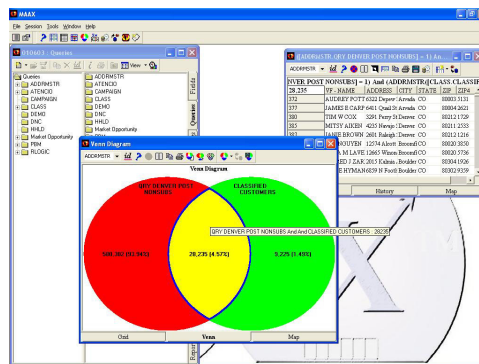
MAAX

File Session Tools Window Help

J10903 : Queries

View

Queries
ADDRMSTR
ATENCIO
CAMPAIGN
CLASS
DEMO
DNC
HHLD
Market Opportunity
PBM
RLOGIC

ADDRMSTR
ATENCIO
CAMPAIGN
CLASS
DEMO
DNC
HHLD
Market Opportunity

Fields
Queries

[ADDRMSTR: QRY DENVER POST NONSUBS] = 1) An...

ADDRMSTR

NVER POST NONSUBS] = 1) And (ADDRMSTR: [CLASS:CLASSIF

| 28,235 | VF_NAME | ADDRESS | CITY | STATE | ZIP | ZIP4 |
|---|---|---|---|---|---|---|
| 372 | AUDREY POTT | 6322 Dover | Arvada | CO | 80003 | 3131 |
| 377 | JAMES E CARP | 6401 Quail St | Arvada | CO | 80004 | 2621 |
| 380 | TIM W COX | 3291 Perry St | Denver | CO | 80212 | 1729 |
| 385 | MITSY AIKEN | 4235 Navajo | Denver | CO | 80211 | 2333 |
| 392 | JANIE BROWN | 2601 Raleigh | Denver | CO | 80212 | 1216 |
|  | NGUYEN | 12574 Alcott | Broomfi | CO | 80020 | 3830 |
|  | A M LAVE | 12663 Winona | Broomfi | CO | 80020 | 3736 |
|  | ED J ZAR | 2015 Kalmia | Boulder | CO | 80304 | 1926 |
|  | E HYMAN | 6159 N Fourl | Boulder | CO | 80302 | 9359 |

History
Map

Venn Diagram

ADDRMSTR

Venn Diagram

QRY DENVER POST NONSUBS

CLASSIFIED CUSTOMERS

580,302 (93.94%)

28,235 (4.57%)

9,225 (1.49%)

QRY DENVER POST NONSUBS And And CLASSIFIED CUSTOMERS : 28235

Grid
Venn
Map

Report